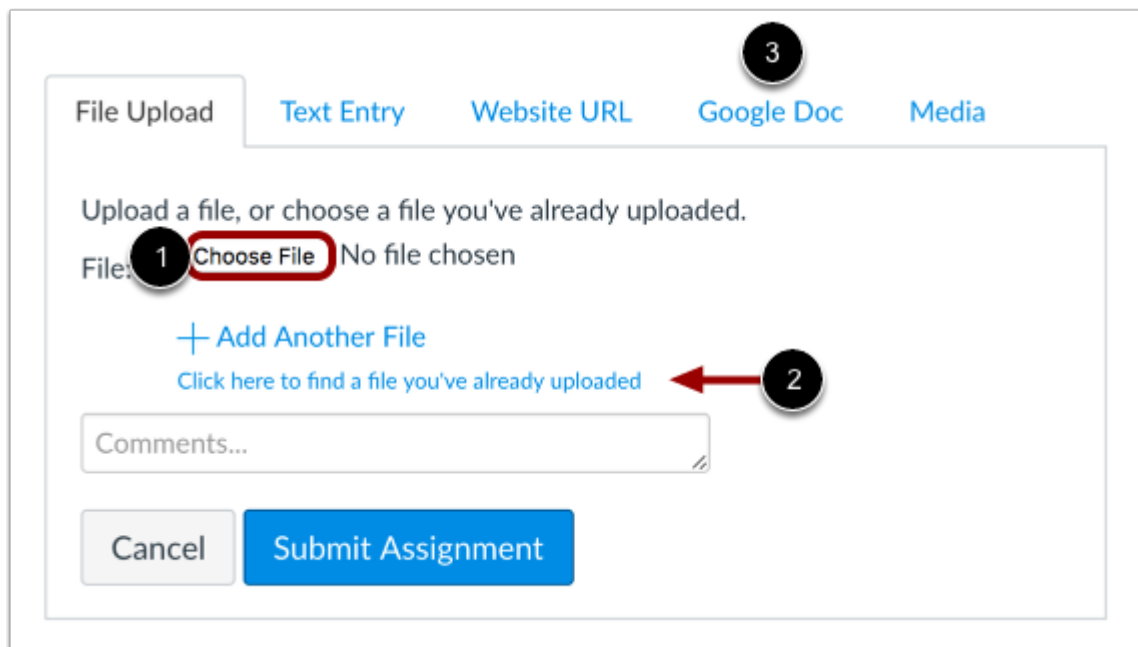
3

File Upload Text Entry Website URL Google Doc Media

Upload a file, or choose a file you've already uploaded.

File: 1 Choose File No file chosen

+ Add Another File

Click here to find a file you've already uploaded 2

Comments...

Cancel Submit Assignment